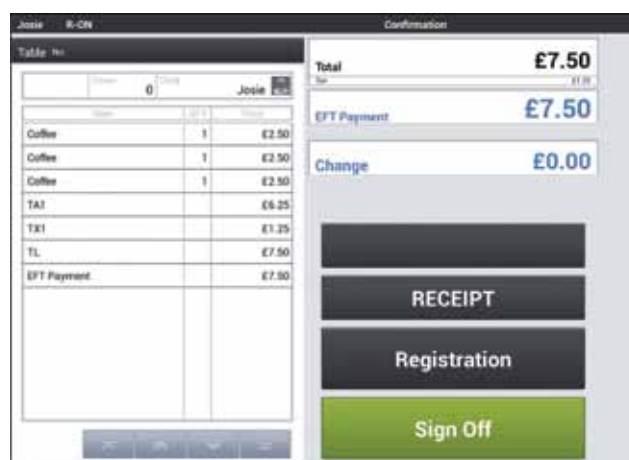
Josie R-ON

Confirmation

Table No

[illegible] 0 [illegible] Josie

| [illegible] | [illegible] | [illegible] |
|---|---|---|
| Coffee | 1 | £2.50 |
| Coffee | 1 | £2.50 |
| Coffee | 1 | £2.50 |
| TA1 | | £6.25 |
| TX1 | | £1.25 |
| TL | | £7.50 |
| EFT Payment | | £7.50 |

Total £7.50

Tax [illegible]

EFT Payment £7.50

Change £0.00

RECEIPT

Registration

Sign Off